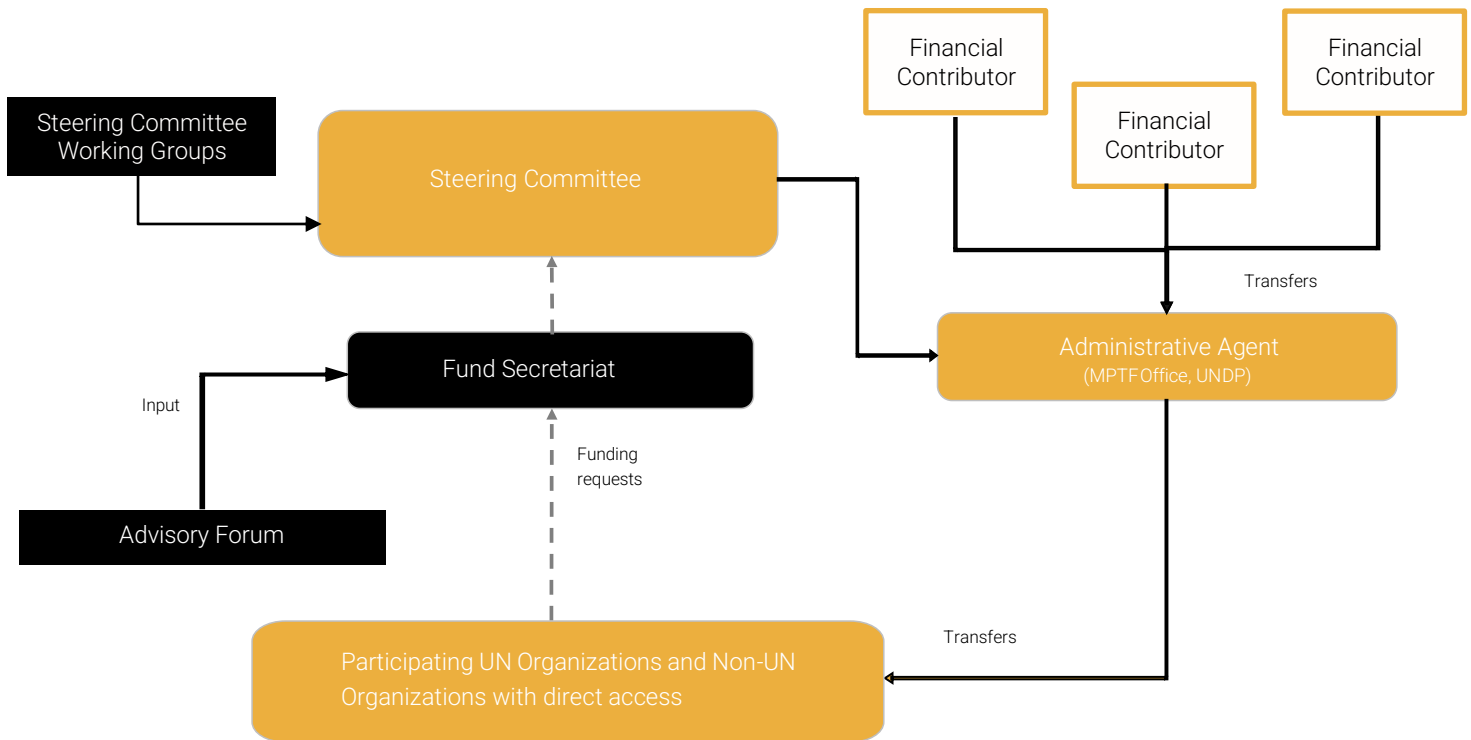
Financial Contributor

Financial Contributor

Financial Contributor

Steering Committee Working Groups

Steering Committee

Transfers

Fund Secretariat

Administrative Agent
(MPTFOffice, UNDP)

Input

Funding requests

Advisory Forum

Transfers

Participating UN Organizations and Non-UN Organizations with direct access